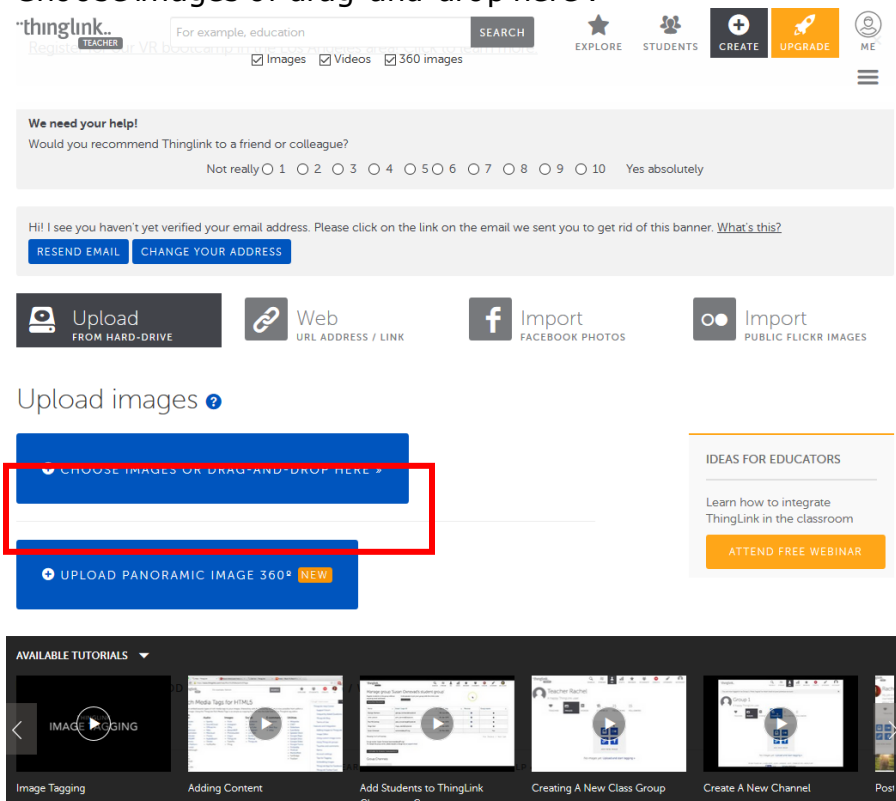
Choose images or drag-and-drop here".

thinglink TEACHER

For example, education

SEARCH

Images Videos 360 images

Register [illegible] VR bootcamp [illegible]

EXPLORE STUDENTS CREATE UPGRADE ME

We need your help!

Would you recommend Thinglink to a friend or colleague?

Not really 1 2 3 4 5 6 7 8 9 10 Yes absolutely

Hi! I see you haven't yet verified your email address. Please click on the link on the email we sent you to get rid of this banner. What's this?

RESEND EMAIL CHANGE YOUR ADDRESS

Upload FROM HARD-DRIVE

Web URL ADDRESS / LINK

Import FACEBOOK PHOTOS

Import PUBLIC FLICKR IMAGES

Upload images

CHOOSE IMAGES OR DRAG-AND-DROP HERE »

UPLOAD PANORAMIC IMAGE 360º NEW

IDEAS FOR EDUCATORS

Learn how to integrate ThingLink in the classroom

ATTEND FREE WEBINAR

AVAILABLE TUTORIALS

IMAGE TAGGING

Image Tagging

Adding Content

Add Students to ThingLink

Creating A New Class Group

Create A New Channel

Post